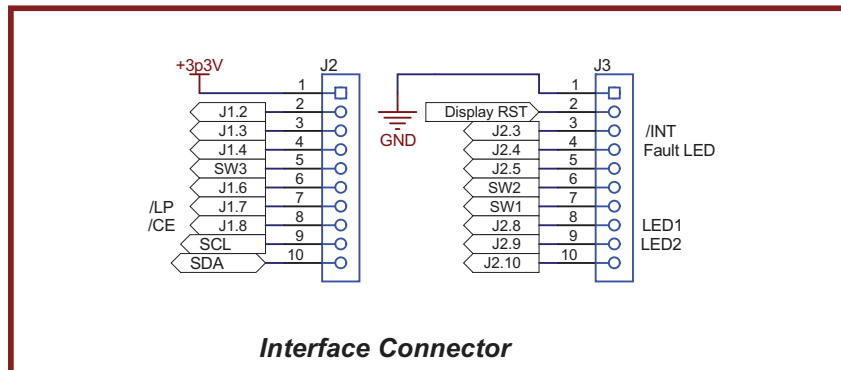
+3p3V

J2

1
J1.2 2
J1.3 3
J1.4 4
SW3 5
J1.6 6
/LP J1.7 7
/CE J1.8 8
SCL 9
SDA 10

GND

J3

1
Display RST 2
J2.3 3 /INT
J2.4 4 Fault LED
J2.5 5
SW2 6
SW1 7
J2.8 8 LED1
J2.9 9 LED2
J2.10 10

Interface Connector